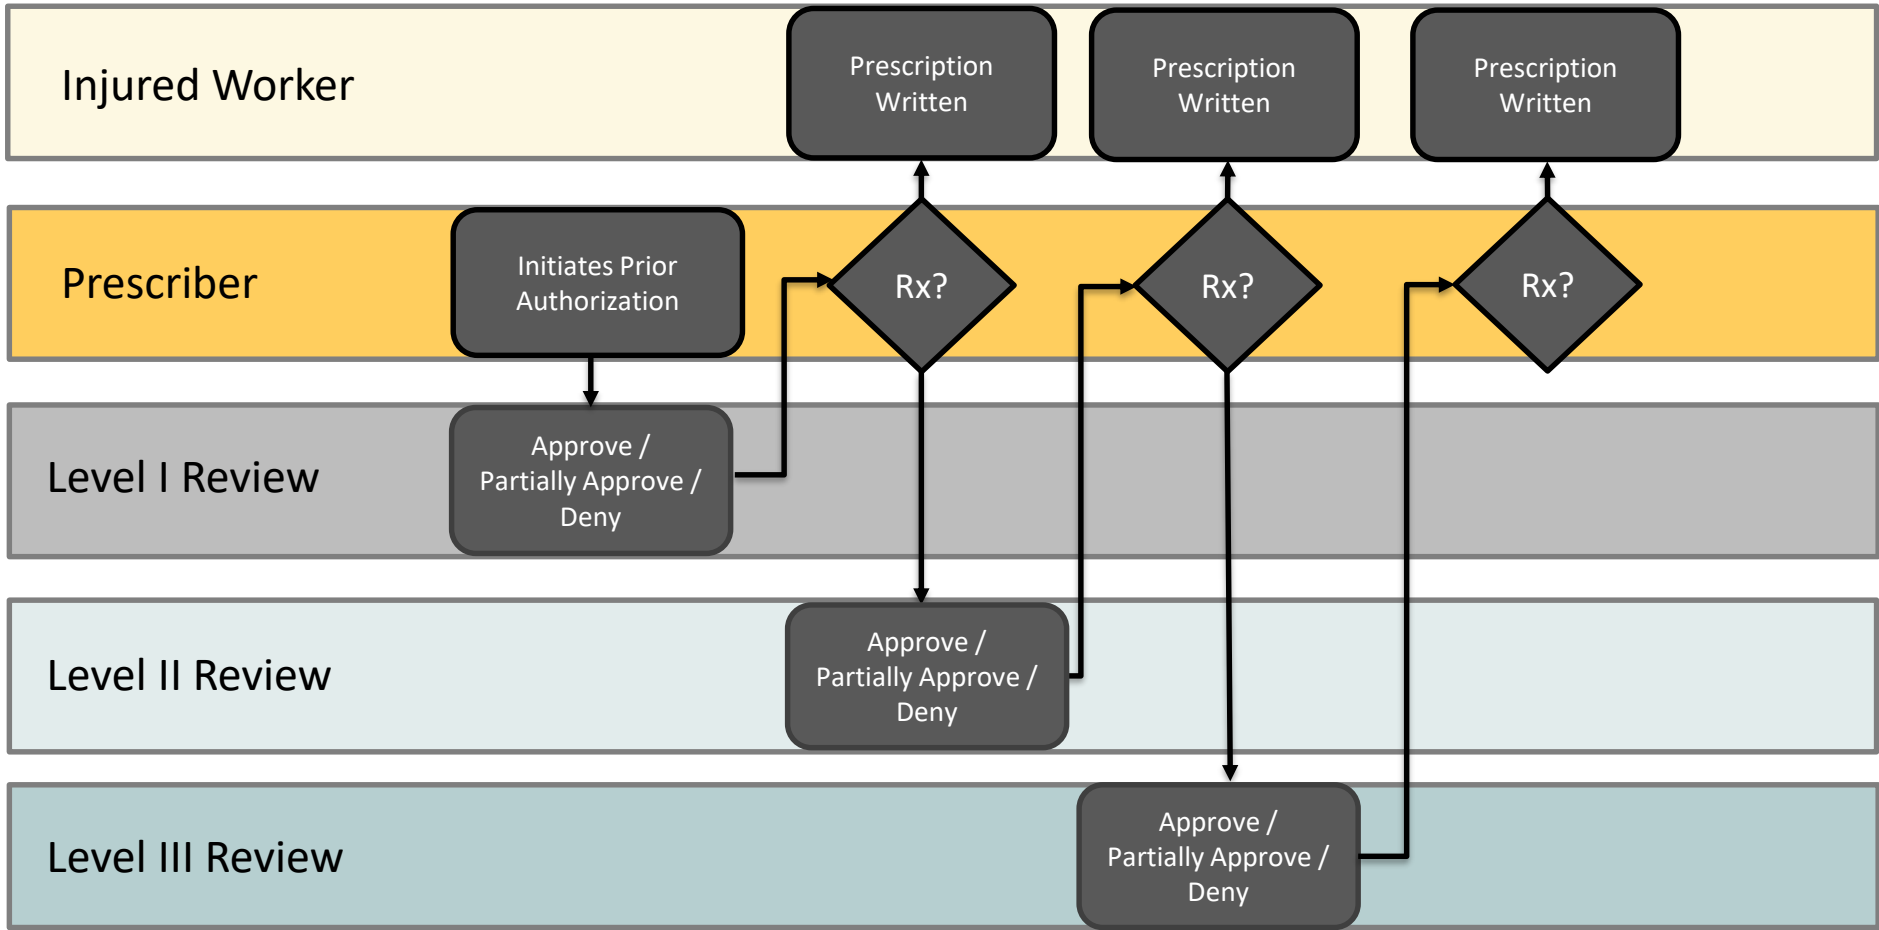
Injured Worker

Prescription Written

Prescription Written

Prescription Written

Prescriber

Initiates Prior Authorization

Rx?

Rx?

Rx?

Level I Review

Approve / Partially Approve / Deny

Level II Review

Approve / Partially Approve / Deny

Level III Review

Approve / Partially Approve / Deny